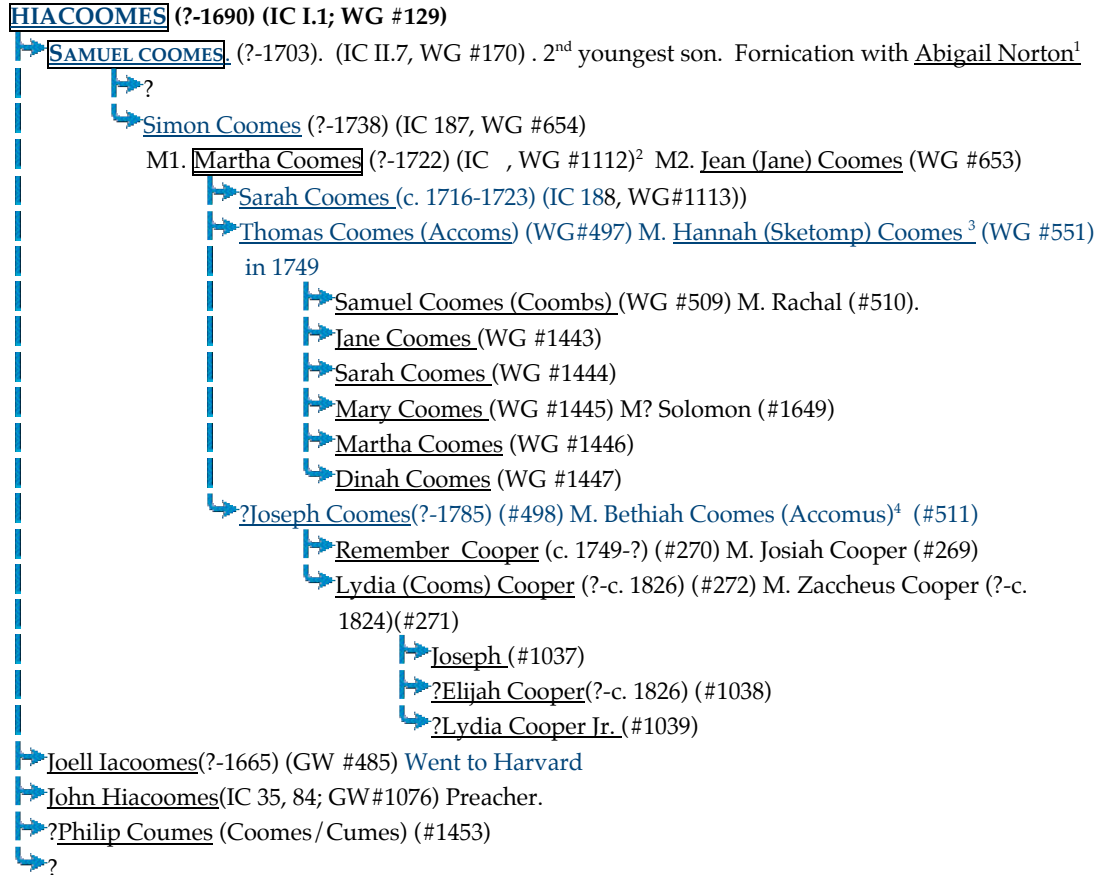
HIACOOMES (?-1690) (IC I.1; WG #129)

SAMUEL COOMES. (?-1703). (IC II.7, WG #170) . 2$^{nd}$ youngest son. Fornication with Abigail Norton$^{1}$

?

Simon Coomes (?-1738) (IC 187, WG #654)

M1. Martha Coomes (?-1722) (IC , WG #1112)$^{2}$ M2. Jean (Jane) Coomes (WG #653)

Sarah Coomes (c. 1716-1723) (IC 188, WG#1113))

Thomas Coomes (Accoms) (WG#497) M. Hannah (Sketomp) Coomes $^{3}$ (WG #551) in 1749

Samuel Coomes (Coombs) (WG #509) M. Rachal (#510).

Jane Coomes (WG #1443)

Sarah Coomes (WG #1444)

Mary Coomes (WG #1445) M? Solomon (#1649)

Martha Coomes (WG #1446)

Dinah Coomes (WG #1447)

?Joseph Coomes(?-1785) (#498) M. Bethiah Coomes (Accomus)$^{4}$ (#511)

Remember Cooper (c. 1749-?) (#270) M. Josiah Cooper (#269)

Lydia (Cooms) Cooper (?-c. 1826) (#272) M. Zaccheus Cooper (?-c. 1824)(#271)

Joseph (#1037)

?Elijah Cooper(?-c. 1826) (#1038)

?Lydia Cooper Jr. (#1039)

Joell Iacoomes(?-1665) (GW #485) Went to Harvard

John Hiacoomes(IC 35, 84; GW#1076) Preacher.

?Philip Coumes (Coomes/Cumes) (#1453)

?